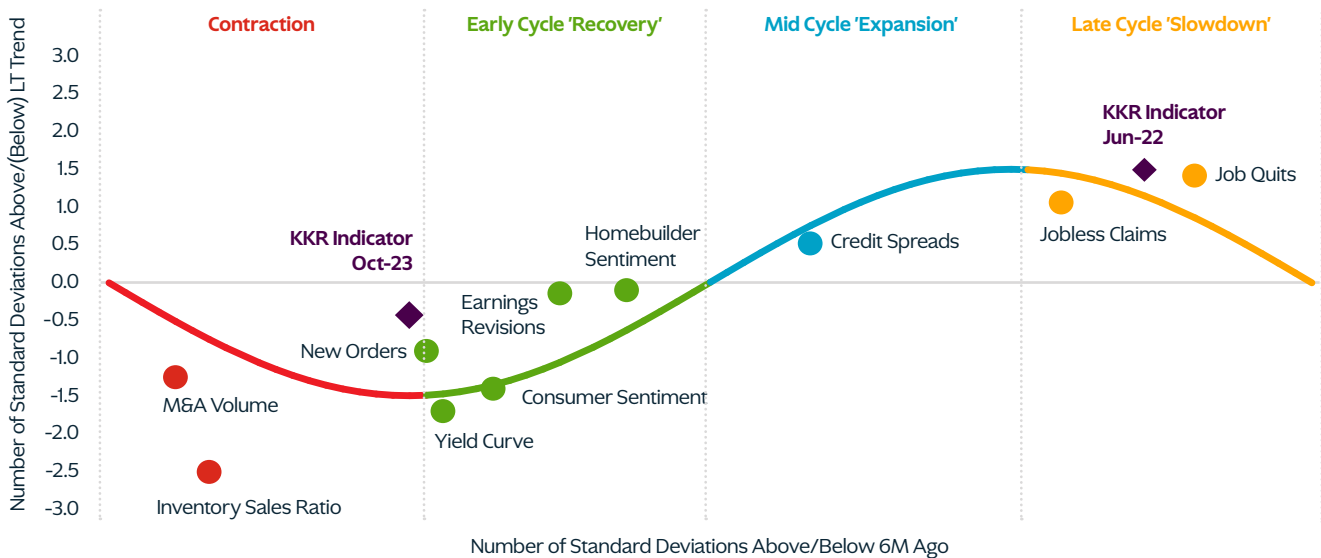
Contraction
Early Cycle 'Recovery'
Mid Cycle 'Expansion'
Late Cycle 'Slowdown'

Number of Standard Deviations Above/(Below) LT Trend

3.0
2.5
2.0
1.5
1.0
0.5
0.0
-0.5
-1.0
-1.5
-2.0
-2.5
-3.0

KKR Indicator Jun-22
Job Quits
Jobless Claims
Credit Spreads
Homebuilder Sentiment
KKR Indicator Oct-23
Earnings Revisions
New Orders
M&A Volume
Consumer Sentiment
Yield Curve
Inventory Sales Ratio

Number of Standard Deviations Above/Below 6M Ago